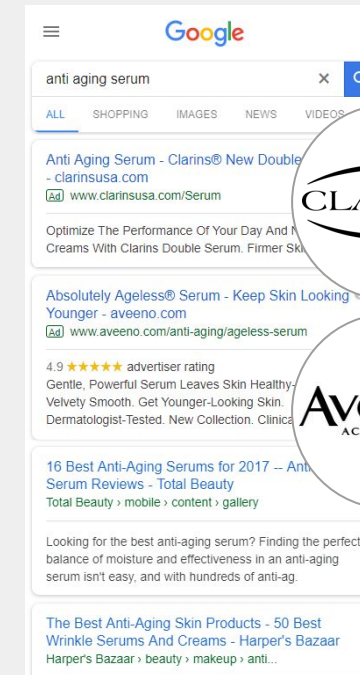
Google

anti aging serum

ALL SHOPPING IMAGES NEWS VIDEOS

Anti Aging Serum - Clarins® New Double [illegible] - clarinsusa.com
Ad www.clarinsusa.com/Serum

Optimize The Performance Of Your Day And N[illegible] Creams With Clarins Double Serum. Firmer Ski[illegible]

CLA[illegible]

Absolutely Ageless® Serum - Keep Skin Looking Younger - aveeno.com
Ad www.aveeno.com/anti-aging/ageless-serum

4.9 ★★★★★ advertiser rating
Gentle, Powerful Serum Leaves Skin Healthy-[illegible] Velvety Smooth. Get Younger-Looking Skin. Dermatologist-Tested. New Collection. Clinica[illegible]

Ave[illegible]
AC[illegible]

16 Best Anti-Aging Serums for 2017 -- Ant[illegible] Serum Reviews - Total Beauty
Total Beauty › mobile › content › gallery

Looking for the best anti-aging serum? Finding the perfect balance of moisture and effectiveness in an anti-aging serum isn't easy, and with hundreds of anti-ag.

The Best Anti-Aging Skin Products - 50 Best Wrinkle Serums And Creams - Harper's Bazaar
Harper's Bazaar › beauty › makeup › anti...